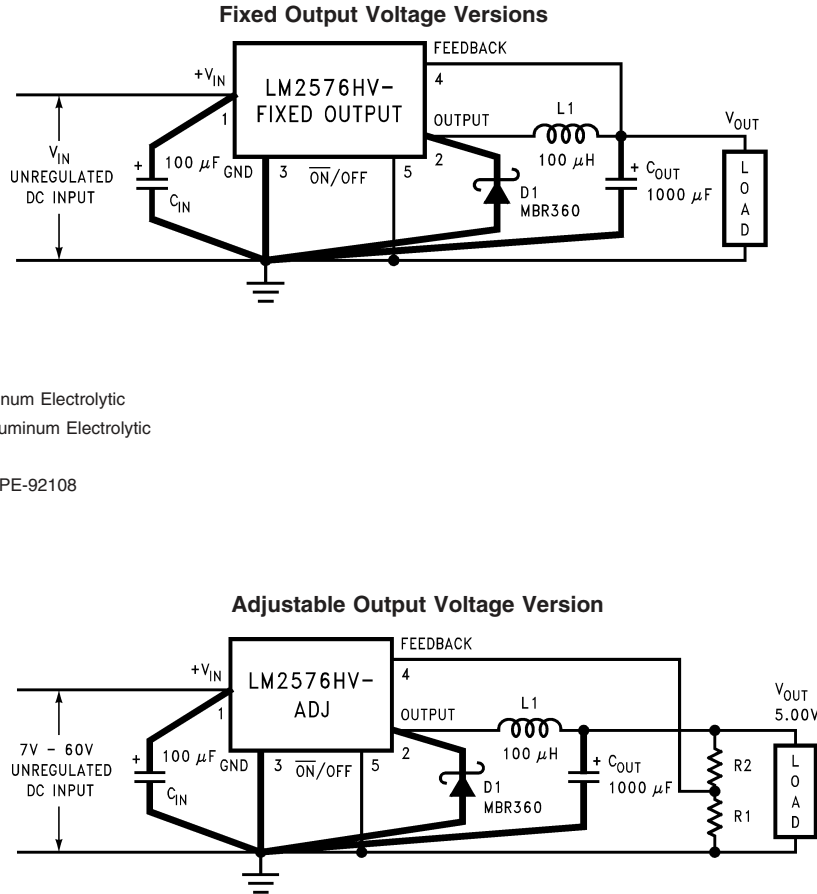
Fixed Output Voltage Versions

FEEDBACK

$+V_{IN}$

LM2576HV-
FIXED OUTPUT

4

1

OUTPUT

L1

$V_{OUT}$

$V_{IN}$
UNREGULATED
DC INPUT

+

$100\ \mu F$

GND

3

$\overline{ON}$/OFF

5

2

$100\ \mu H$

+ $C_{OUT}$

$1000\ \mu F$

L
O
A
D

$C_{IN}$

D1
MBR360

num Electrolytic

uminum Electrolytic

PE-92108

Adjustable Output Voltage Version

FEEDBACK

$+V_{IN}$

LM2576HV-
ADJ

4

1

OUTPUT

L1

$V_{OUT}$
5.00V

7V - 60V
UNREGULATED
DC INPUT

+

$100\ \mu F$

GND

3

$\overline{ON}$/OFF

5

2

$100\ \mu H$

+ $C_{OUT}$

$1000\ \mu F$

R2

R1

L
O
A
D

$C_{IN}$

D1
MBR360